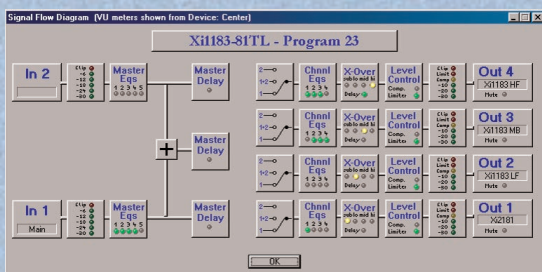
Signal Flow Diagram (VU meters shown from Device: Center)

Xi1183-81TL - Program 23

In 2

Clip
-6
-10
-20
-30

Master Eqs
1 2 3 4 5

Master Delay

Master Delay

+

In 1
Main

Clip
-6
-10
-20
-30

Master Eqs
1 2 3 4 5

Master Delay

2
1+2
1

Chnnl Eqs
1 2 3 4

X-Over
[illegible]
Delay

Level Control
Comp.
Limiter

Clip
Limit
Comp
-10
-20
-30

Out 4
Xi1183 HF
Mute

2
1+2
1

Chnnl Eqs
1 2 3 4

X-Over
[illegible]
Delay

Level Control
Comp.
Limiter

Clip
Limit
Comp
-10
-20
-30

Out 3
Xi1183 MB
Mute

2
1+2
1

Chnnl Eqs
1 2 3 4

X-Over
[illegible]
Delay

Level Control
Comp.
Limiter

Clip
Limit
Comp
-10
-20
-30

Out 2
Xi1183 LF
Mute

2
1+2
1

Chnnl Eqs
1 2 3 4

X-Over
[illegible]
Delay

Level Control
Comp.
Limiter

Clip
Limit
Comp
-10
-20
-30

Out 1
Xi2181
Mute

OK